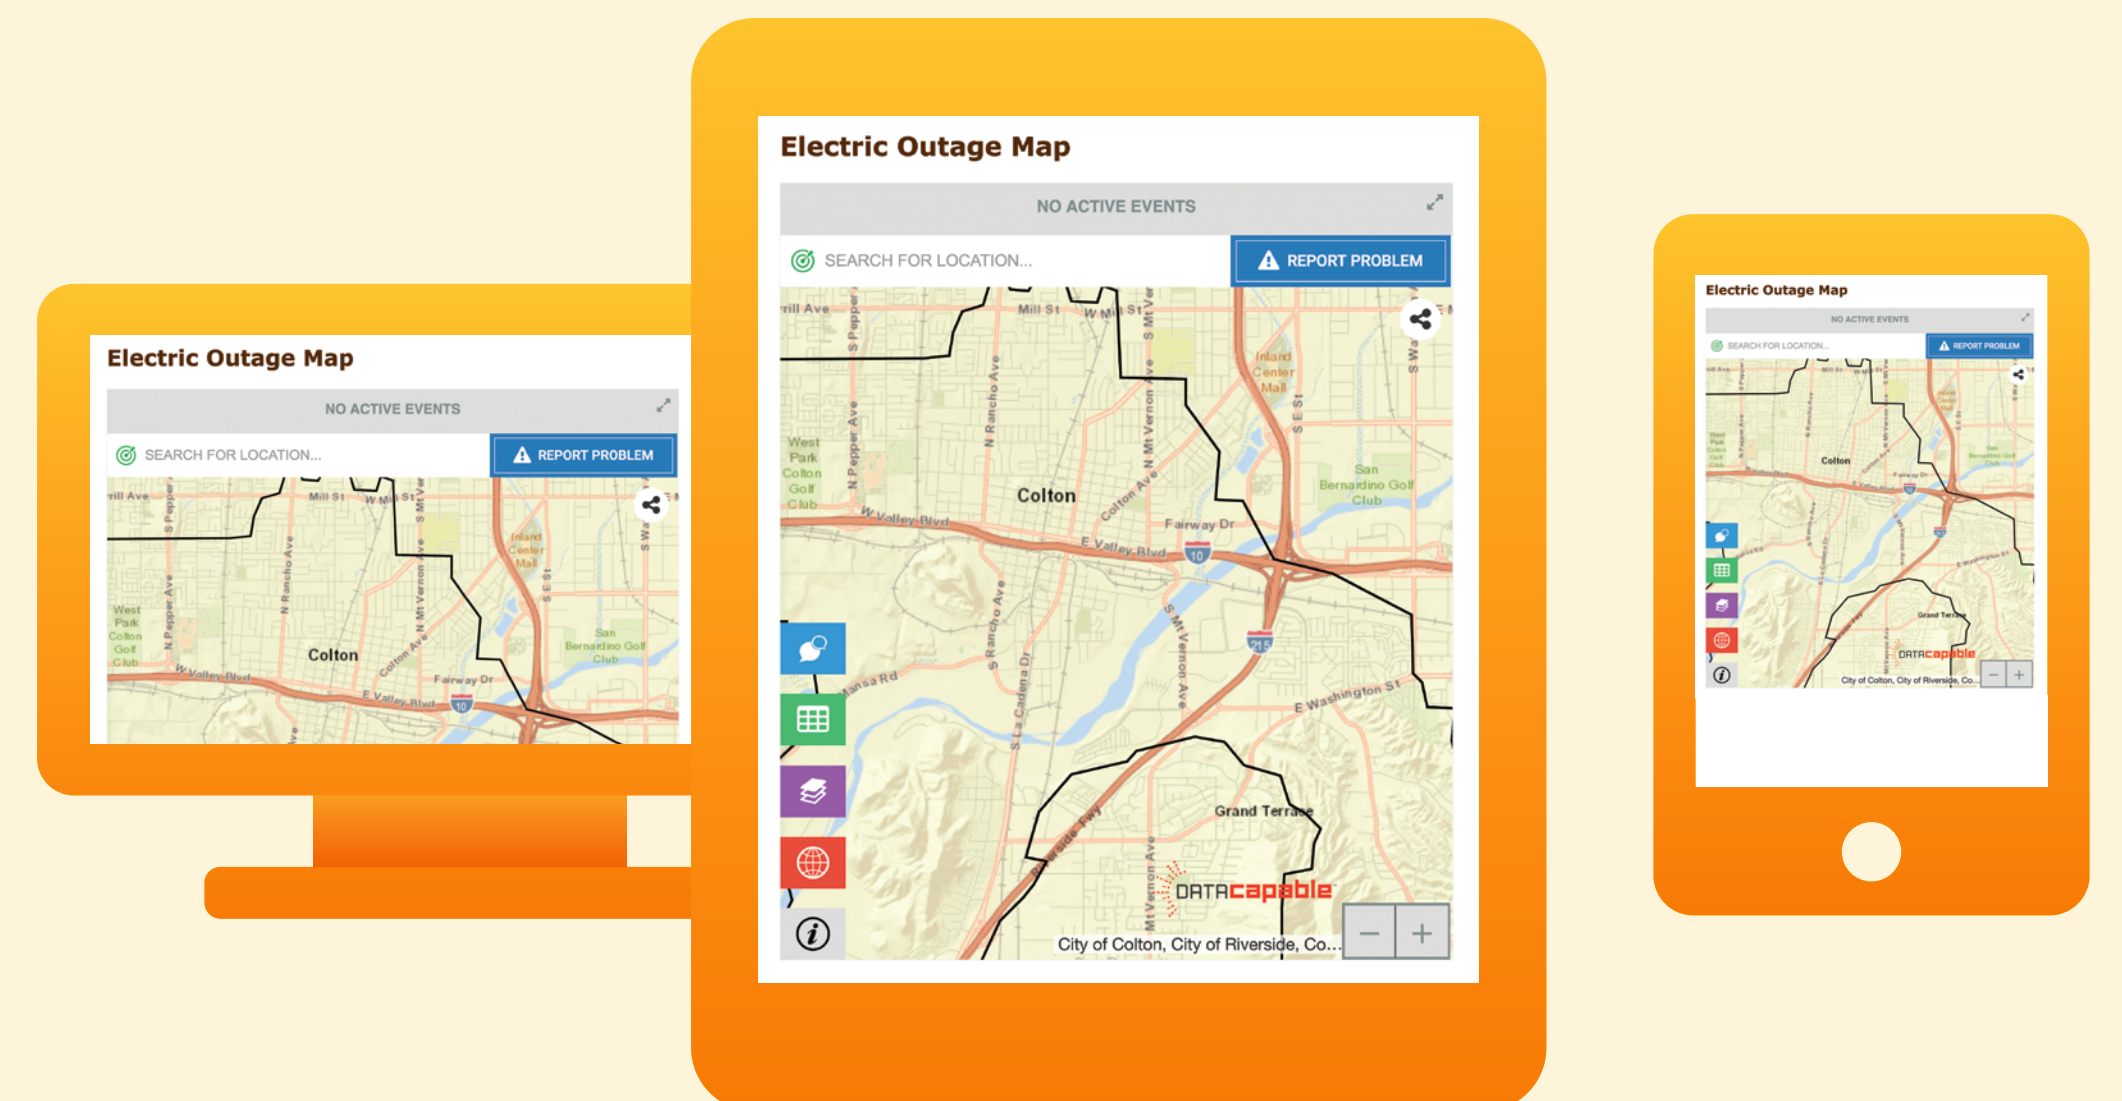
Electric Outage Map

NO ACTIVE EVENTS

SEARCH FOR LOCATION...

REPORT PROBLEM

Electric Outage Map

NO ACTIVE EVENTS

SEARCH FOR LOCATION...

REPORT PROBLEM

Mill St
W Mill St
Inland Center Mall
West Park Colton Golf Club
N Rancho Ave
N Pepper Ave
Colton
Colton Ave
Fairway Dr
W Valley Blvd
E Valley Blvd
10
San Bernardino Golf Club
215
S Mt Vernon Ave
E Washington St
S La Cadena Dr
Grand Terrace
DATAcapable
City of Colton, City of Riverside, Co...

Electric Outage Map

NO ACTIVE EVENTS

SEARCH FOR LOCATION...

REPORT PROBLEM

Colton
Grand Terrace
DATAcapable
City of Colton, City of Riverside, Co...